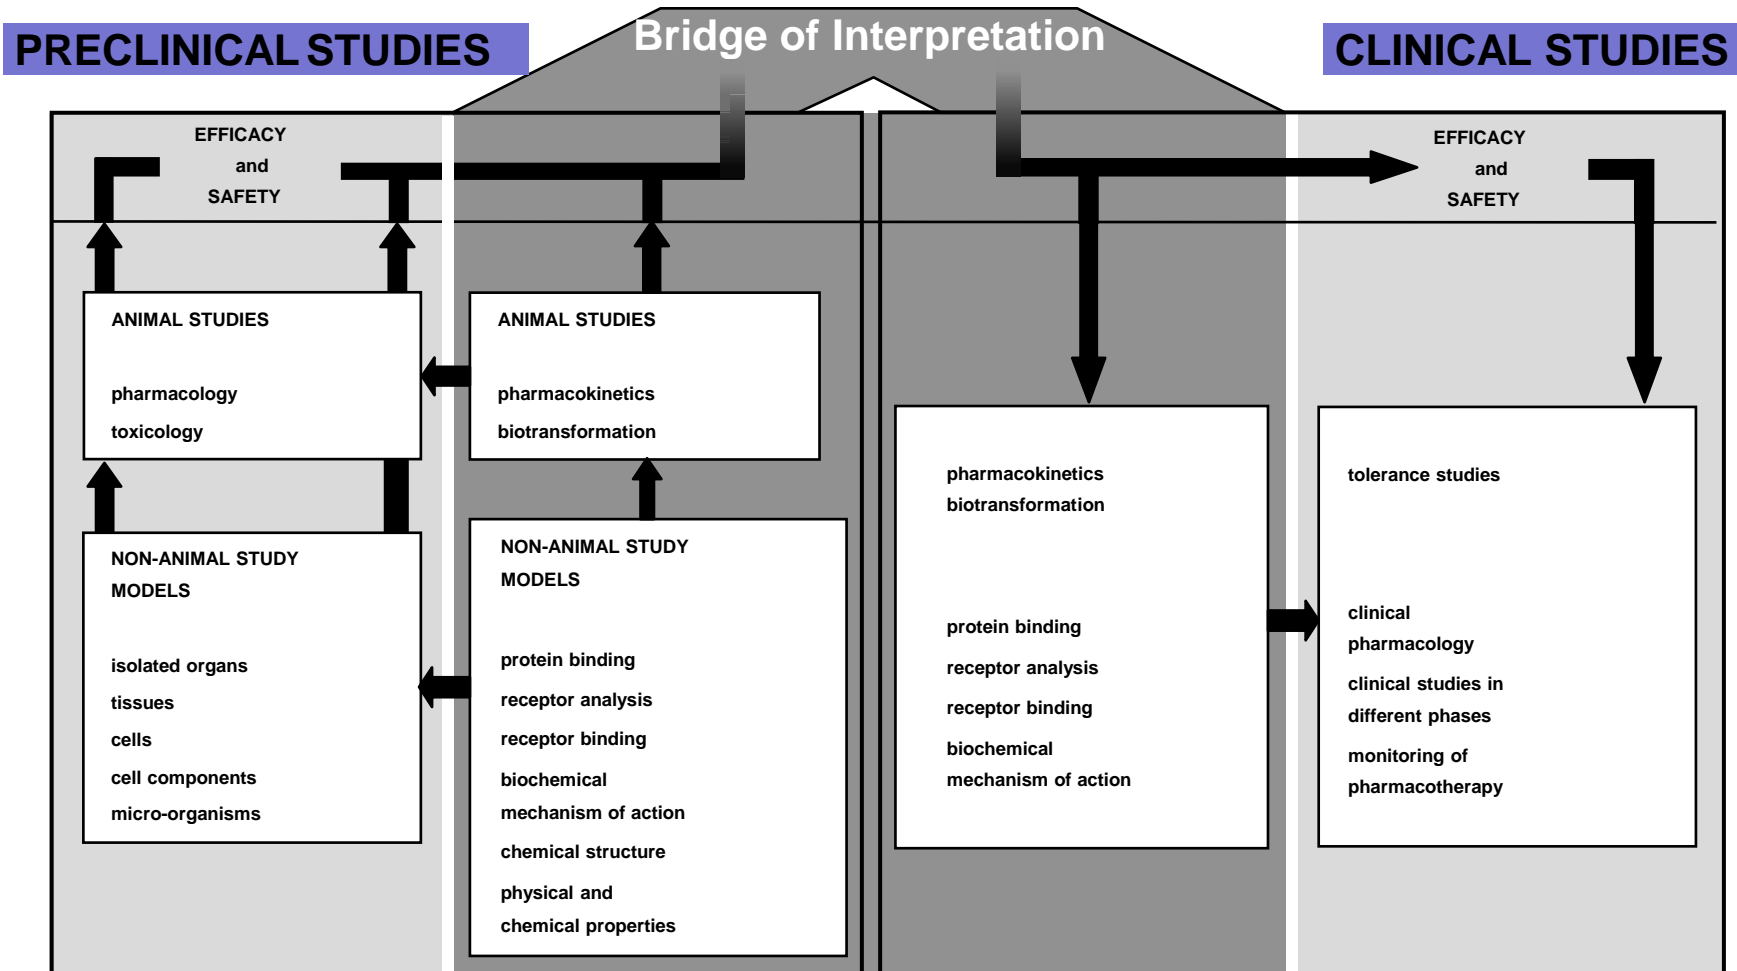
PRECLINICAL STUDIES

Bridge of Interpretation

CLINICAL STUDIES

EFFICACY
and
SAFETY

EFFICACY
and
SAFETY

ANIMAL STUDIES

pharmacology
toxicology

ANIMAL STUDIES

pharmacokinetics
biotransformation

NON-ANIMAL STUDY MODELS

isolated organs
tissues
cells
cell components
micro-organisms

NON-ANIMAL STUDY MODELS

protein binding
receptor analysis
receptor binding
biochemical mechanism of action
chemical structure
physical and chemical properties

pharmacokinetics
biotransformation

protein binding
receptor analysis
receptor binding
biochemical mechanism of action

tolerance studies

clinical pharmacology
clinical studies in different phases
monitoring of pharmacotherapy